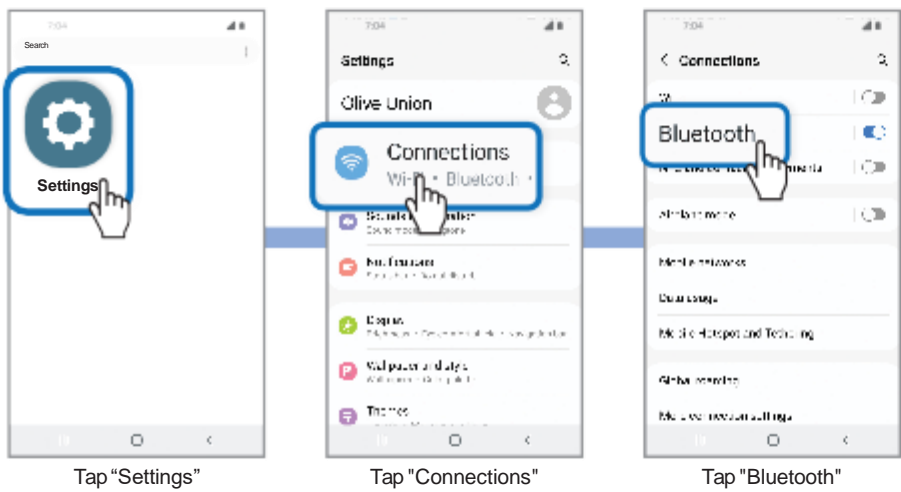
7:04

Search

Settings

7:04

Settings

Olive Union

Connections

Wi-Fi • Bluetooth •

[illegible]

Notifications

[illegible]

Display

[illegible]

Wallpaper and style

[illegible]

Themes

7:04

< Connections

Wi-Fi

Bluetooth

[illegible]

Airplane mode

Mobile networks

Data usage

Mobile Hotspot and Tethering

Global roaming

More connection settings

Tap “Settings”

Tap "Connections"

Tap "Bluetooth"